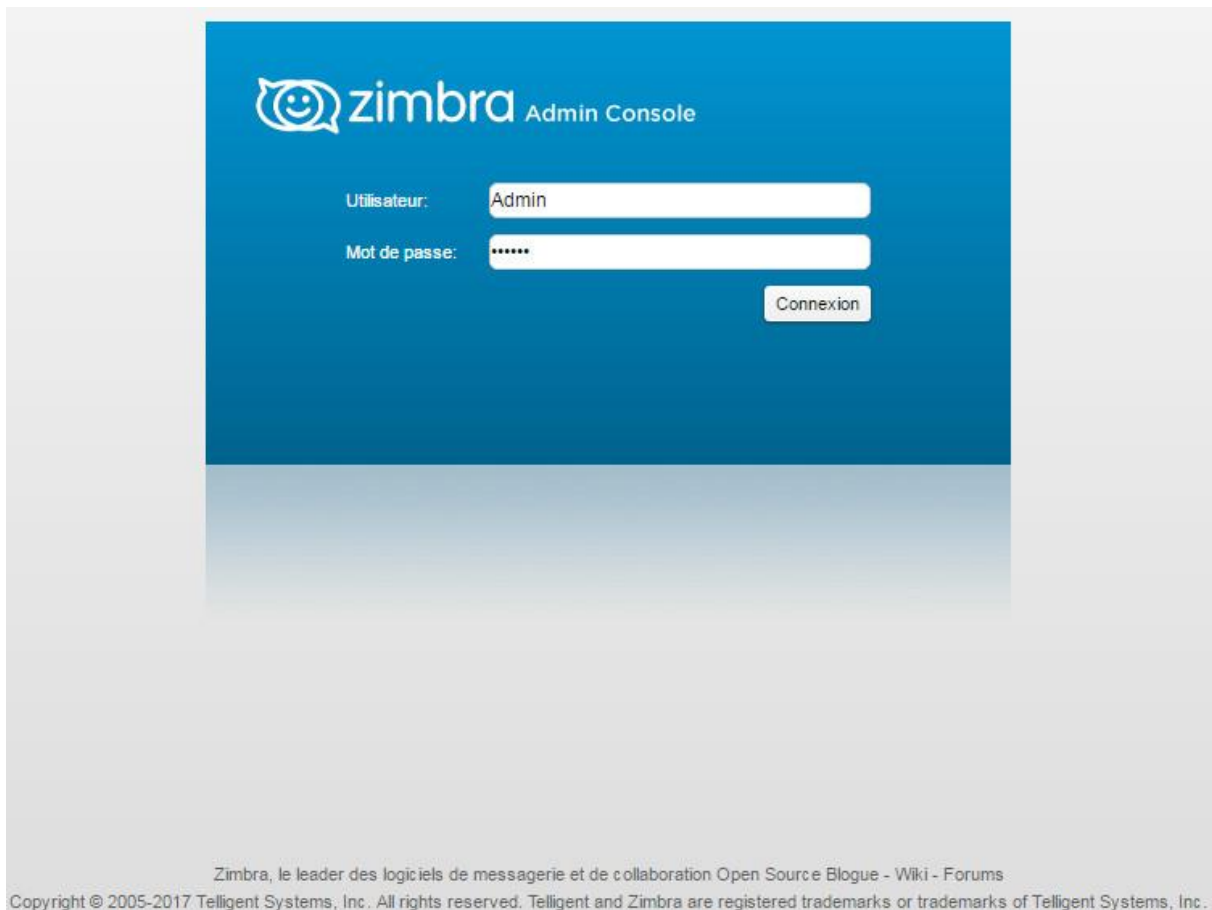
zimbra Admin Console

Utilisateur: Admin

Mot de passe: ••••••

Connexion

Zimbra, le leader des logiciels de messagerie et de collaboration Open Source Blogue - Wiki - Forums
Copyright © 2005-2017 Telligent Systems, Inc. All rights reserved. Telligent and Zimbra are registered trademarks or trademarks of Telligent Systems, Inc.